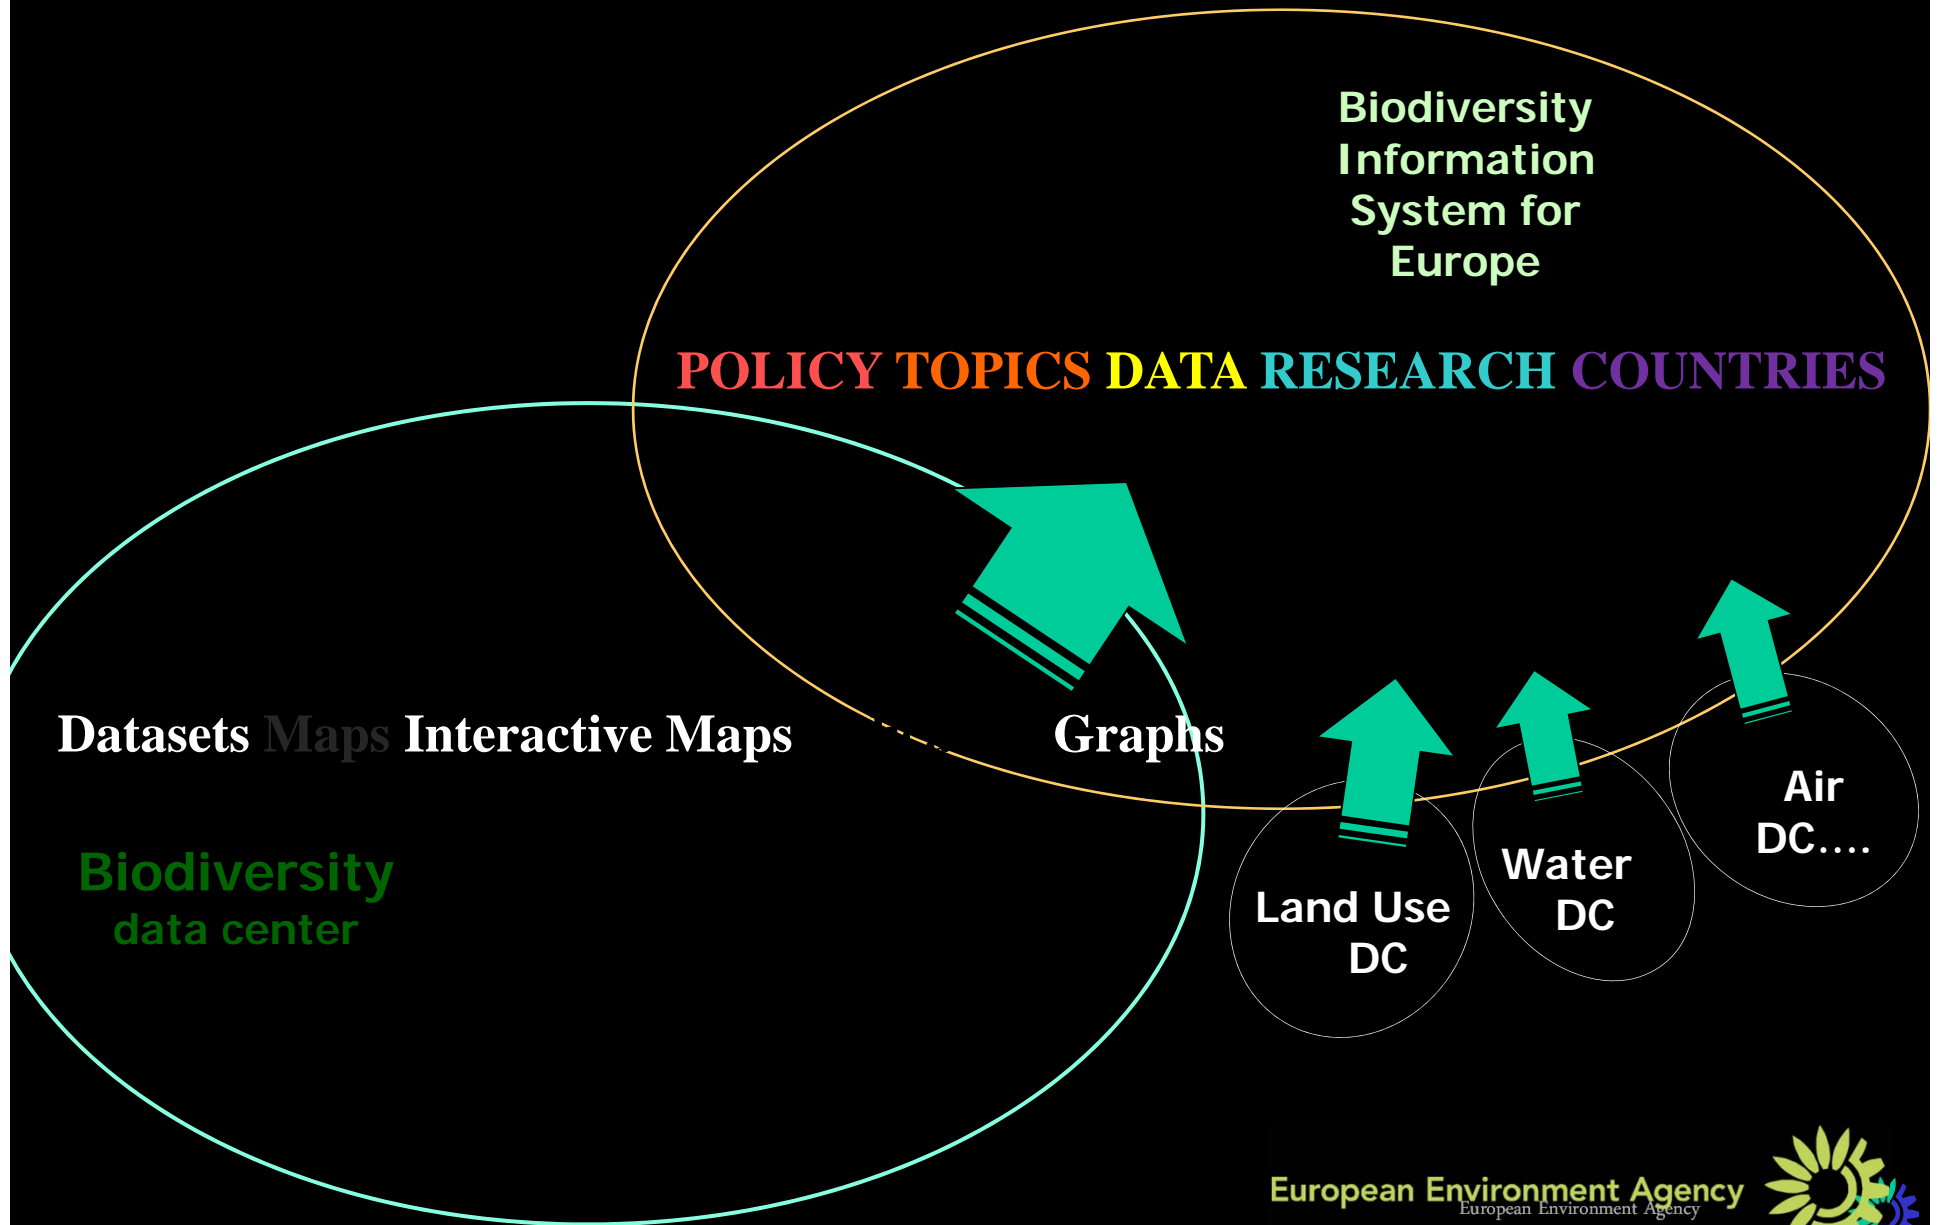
Biodiversity Information System for Europe

POLICY TOPICS DATA RESEARCH COUNTRIES

Datasets Maps Interactive Maps Graphs

Biodiversity data center

Land Use DC

Water DC

Air DC….

European Environment Agency
European Environment Agency